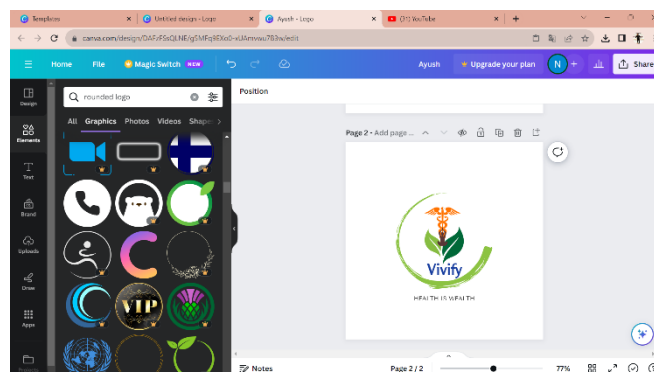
Templates
Untitled design - Logo
Ayush - Logo
(31) YouTube
canva.com/design/DAFzFScQLNE/gSMFq8EXo0-xUAmvou783w/edit
Home
File
Magic Switch NEW
Ayush
Upgrade your plan
N
Share
Design
Elements
Text
Brand
Uploads
Draw
Apps
Projects
rounded logo
All
Graphics
Photos
Videos
Shapes
VIP
Position
Page 2 - Add page ...
Vivify
HEALTH IS WEALTH
Notes
Page 2 / 2
77%